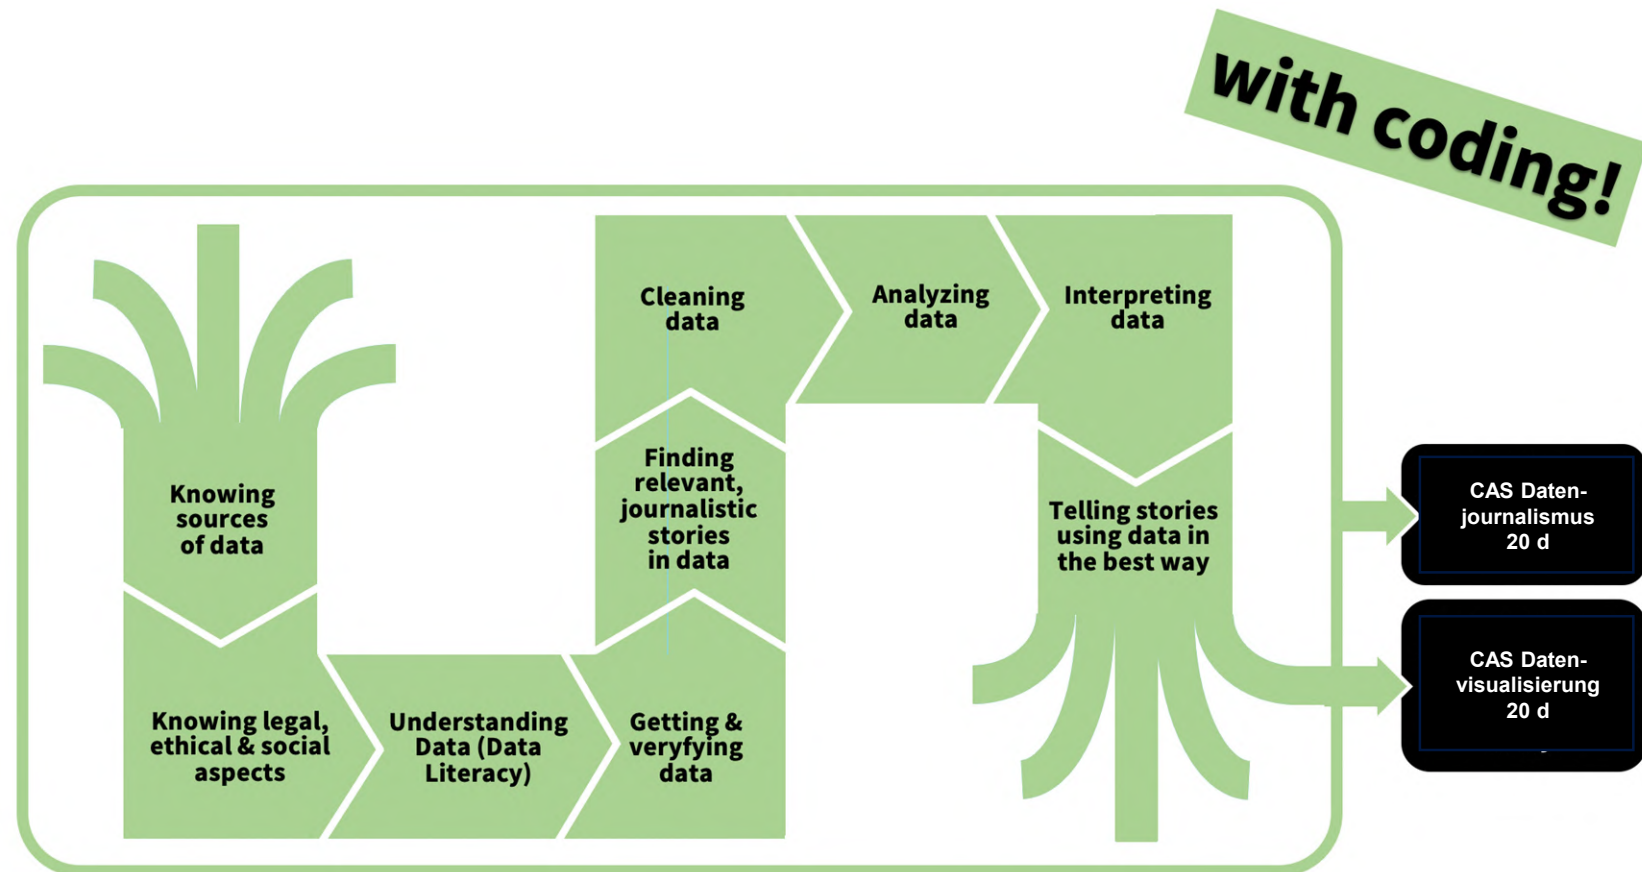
with coding!

Knowing sources of data

Knowing legal, ethical & social aspects

Understanding Data (Data Literacy)

Getting & veryfying data

Finding relevant, journalistic stories in data

Cleaning data

Analyzing data

Interpreting data

Telling stories using data in the best way

CAS Datenjournalismus 20 d

CAS Datenvisualisierung 20 d